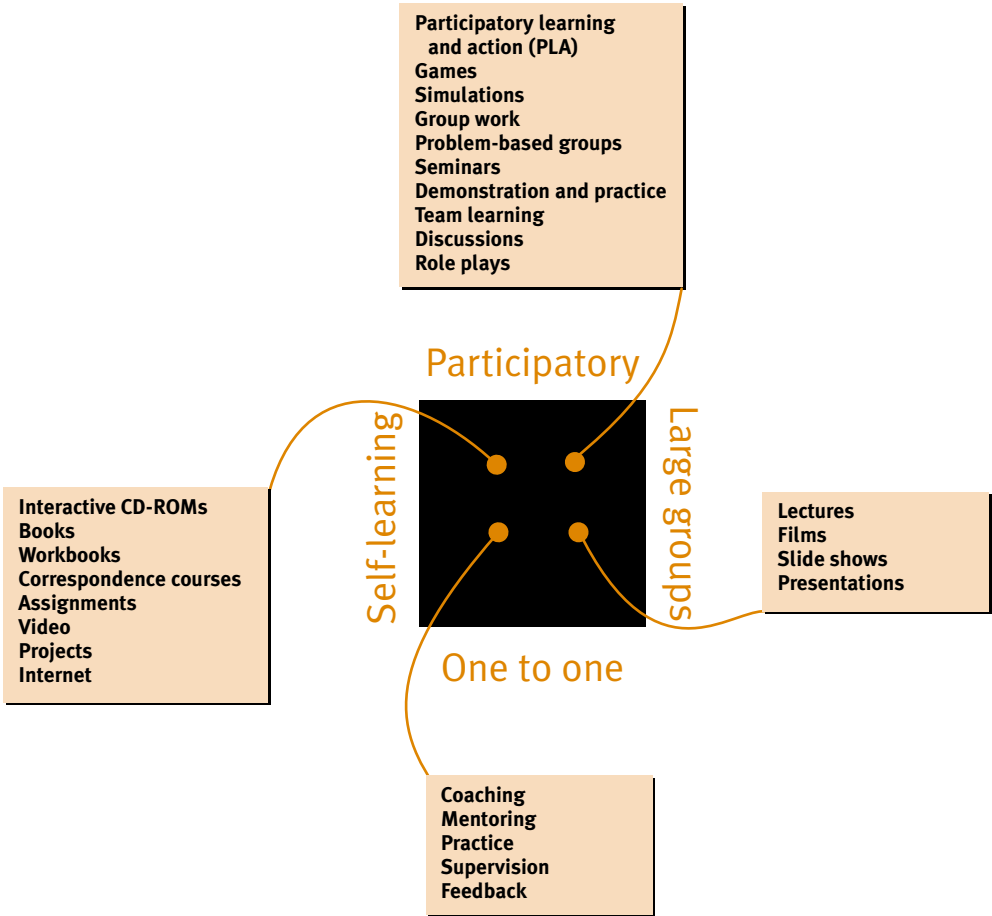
Participatory learning and action (PLA)
Games
Simulations
Group work
Problem-based groups
Seminars
Demonstration and practice
Team learning
Discussions
Role plays

Participatory

Self-learning

Large groups

Interactive CD-ROMs
Books
Workbooks
Correspondence courses
Assignments
Video
Projects
Internet

Lectures
Films
Slide shows
Presentations

One to one

Coaching
Mentoring
Practice
Supervision
Feedback